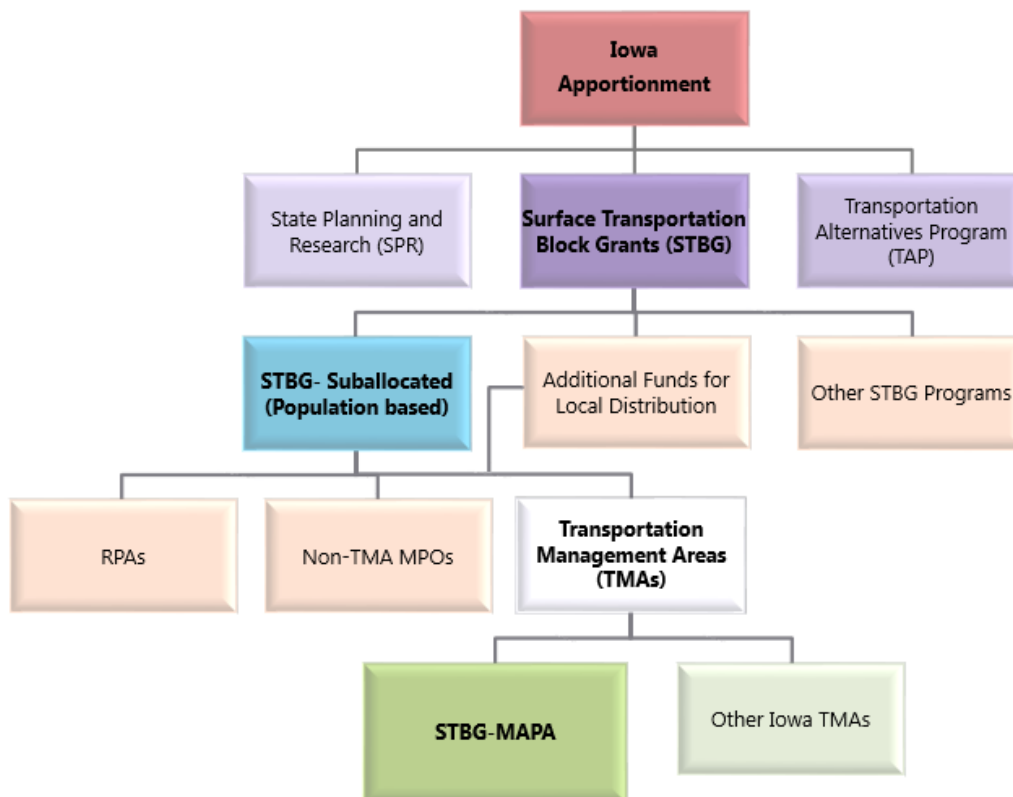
Iowa Apportionment

State Planning and Research (SPR)

Surface Transportation Block Grants (STBG)

Transportation Alternatives Program (TAP)

STBG- Suballocated (Population based)

Additional Funds for Local Distribution

Other STBG Programs

RPAs

Non-TMA MPOs

Transportation Management Areas (TMAs)

STBG-MAPA

Other Iowa TMAs